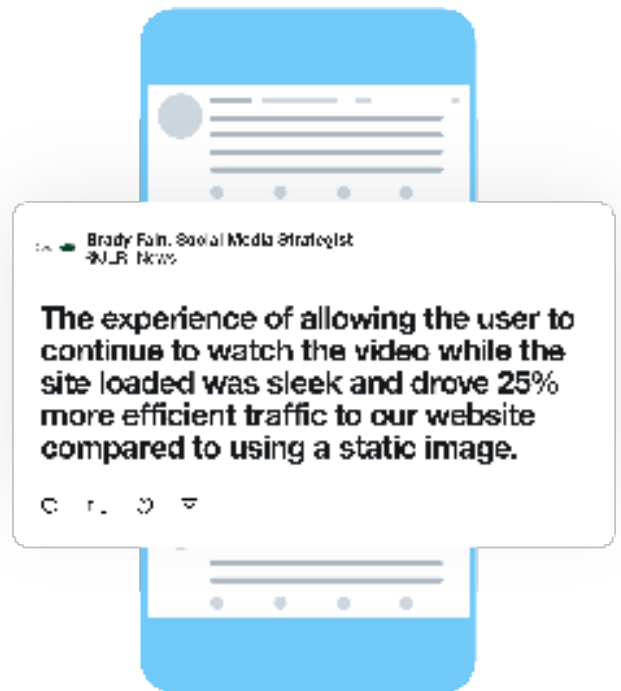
Brady Fain, Social Media Strategist
NLR News

The experience of allowing the user to continue to watch the video while the site loaded was sleek and drove 25% more efficient traffic to our website compared to using a static image.